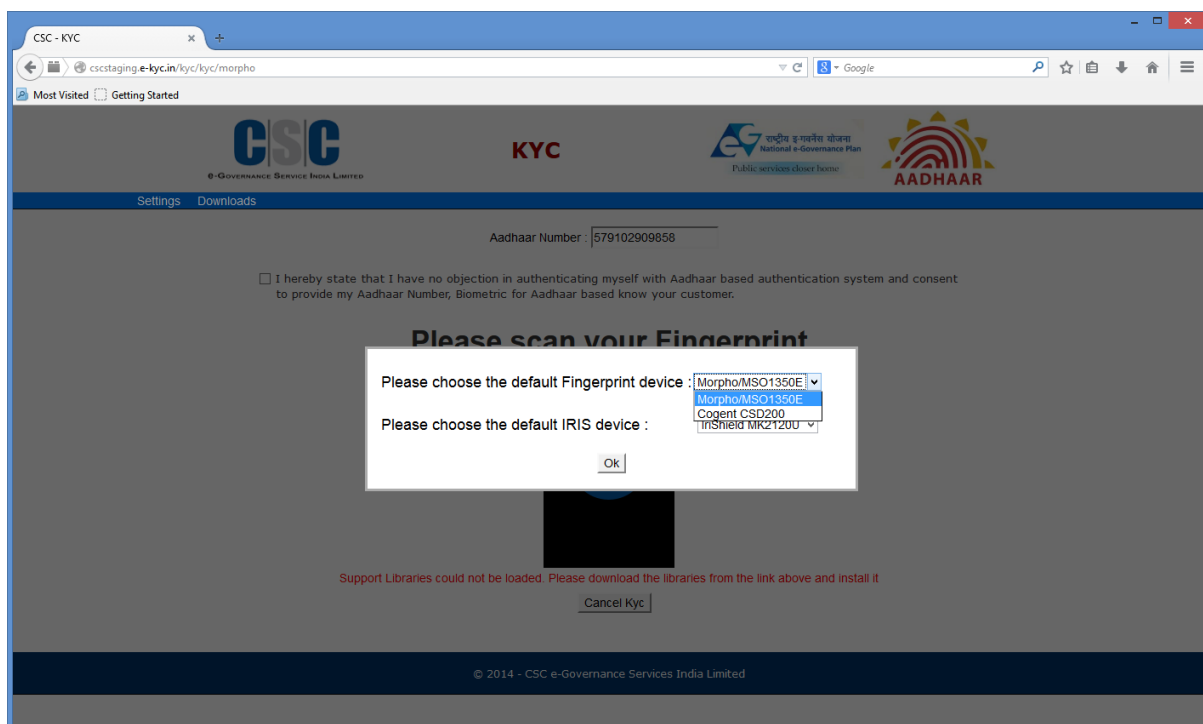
CSC - KYC ×

cscstaging.e-kyc.in/kyc/kyc/morpho

Google

Most Visited Getting Started

CSC
e-Governance Service India Limited

KYC

राष्ट्रीय ई-गवर्नेंस योजना
National e-Governance Plan
Public services closer home

AADHAAR

Settings Downloads

Aadhaar Number : 579102909858

I hereby state that I have no objection in authenticating myself with Aadhaar based authentication system and consent to provide my Aadhaar Number, Biometric for Aadhaar based know your customer.

Please scan your Fingerprint

Please choose the default Fingerprint device : Morpho/MSO1350E

Morpho/MSO1350E
Cogent CSD200

Please choose the default IRIS device : IriShield MK2120U

Ok

Support Libraries could not be loaded. Please download the libraries from the link above and install it

Cancel Kyc

© 2014 - CSC e-Governance Services India Limited